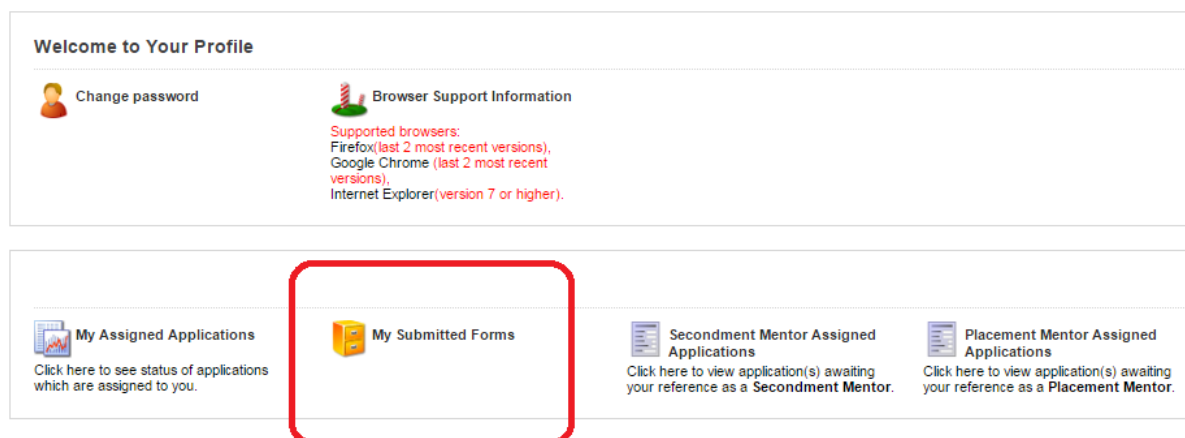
Welcome to Your Profile

Change password

Browser Support Information

Supported browsers:
Firefox(last 2 most recent versions),
Google Chrome (last 2 most recent versions),
Internet Explorer(version 7 or higher).

My Assigned Applications

Click here to see status of applications which are assigned to you.

My Submitted Forms

Secondment Mentor Assigned Applications

Click here to view application(s) awaiting your reference as a Secondment Mentor.

Placement Mentor Assigned Applications

Click here to view application(s) awaiting your reference as a Placement Mentor.